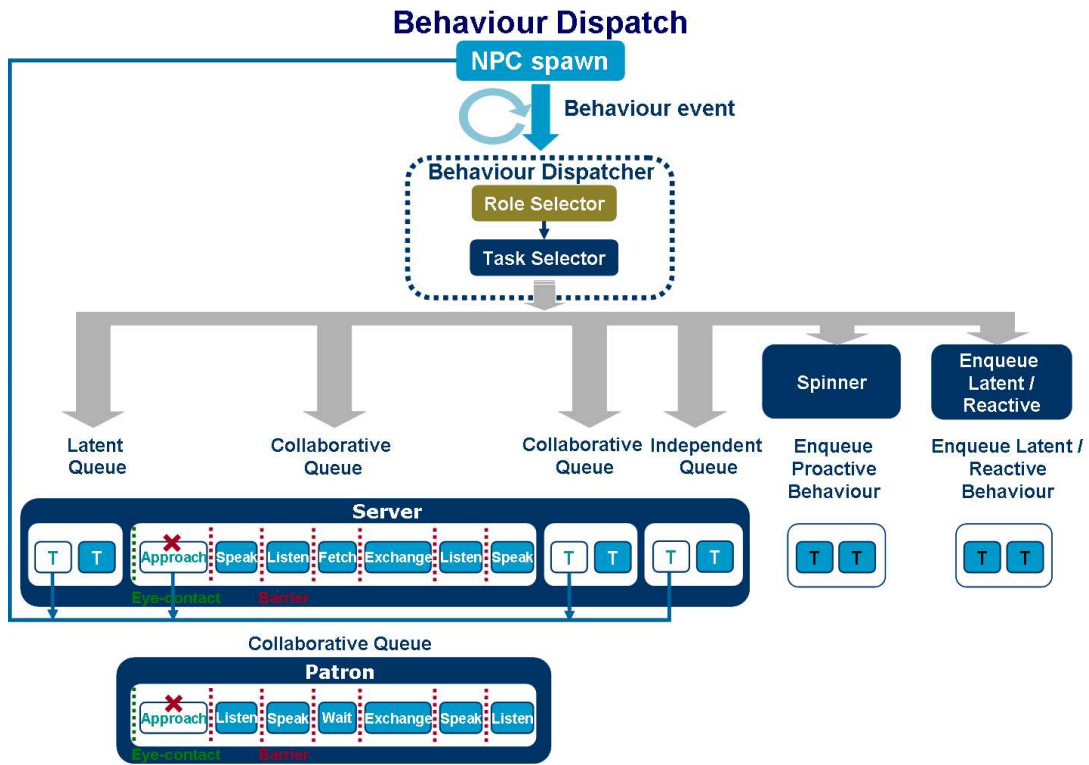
Behaviour Dispatch

NPC spawn

Behaviour event

Behaviour Dispatcher

Role Selector

Task Selector

Spinner

Enqueue Latent / Reactive

Latent Queue

Collaborative Queue

Collaborative Queue

Independent Queue

Enqueue Proactive Behaviour

Enqueue Latent / Reactive Behaviour

Server

T T

Approach Speak Listen Fetch Exchange Listen Speak

T T

T T

T T

T T

Eye-contact

Barrier

Collaborative Queue

Patron

Approach Listen Speak Wait Exchange Speak Listen

Eye-contact

Barrier